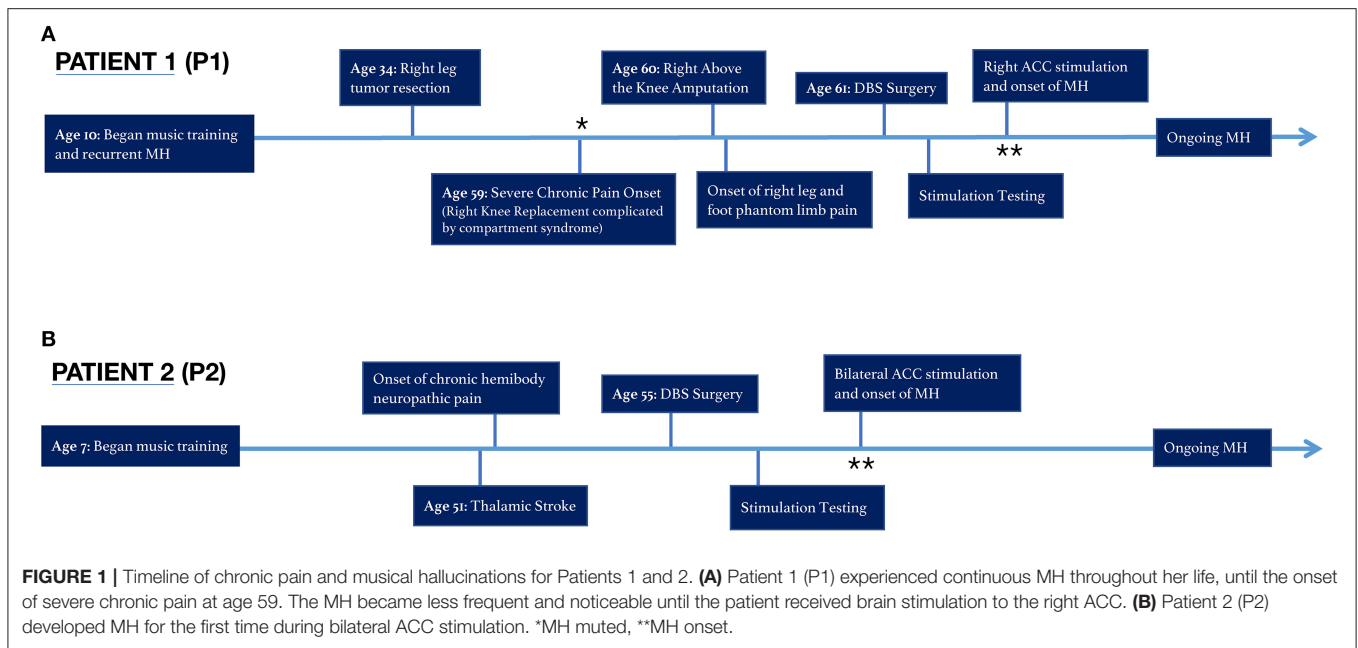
A

PATIENT 1 (P1)

Age 10: Began music training and recurrent MH

Age 34: Right leg tumor resection

*

Age 59: Severe Chronic Pain Onset (Right Knee Replacement complicated by compartment syndrome)

Age 60: Right Above the Knee Amputation

Onset of right leg and foot phantom limb pain

Age 61: DBS Surgery

Stimulation Testing

Right ACC stimulation and onset of MH

**

Ongoing MH

B

PATIENT 2 (P2)

Age 7: Began music training

Onset of chronic hemibody neuropathic pain

Age 51: Thalamic Stroke

Age 55: DBS Surgery

Stimulation Testing

Bilateral ACC stimulation and onset of MH

**

Ongoing MH

FIGURE 1 | Timeline of chronic pain and musical hallucinations for Patients 1 and 2. (A) Patient 1 (P1) experienced continuous MH throughout her life, until the onset of severe chronic pain at age 59. The MH became less frequent and noticeable until the patient received brain stimulation to the right ACC. (B) Patient 2 (P2) developed MH for the first time during bilateral ACC stimulation. *MH muted, **MH onset.